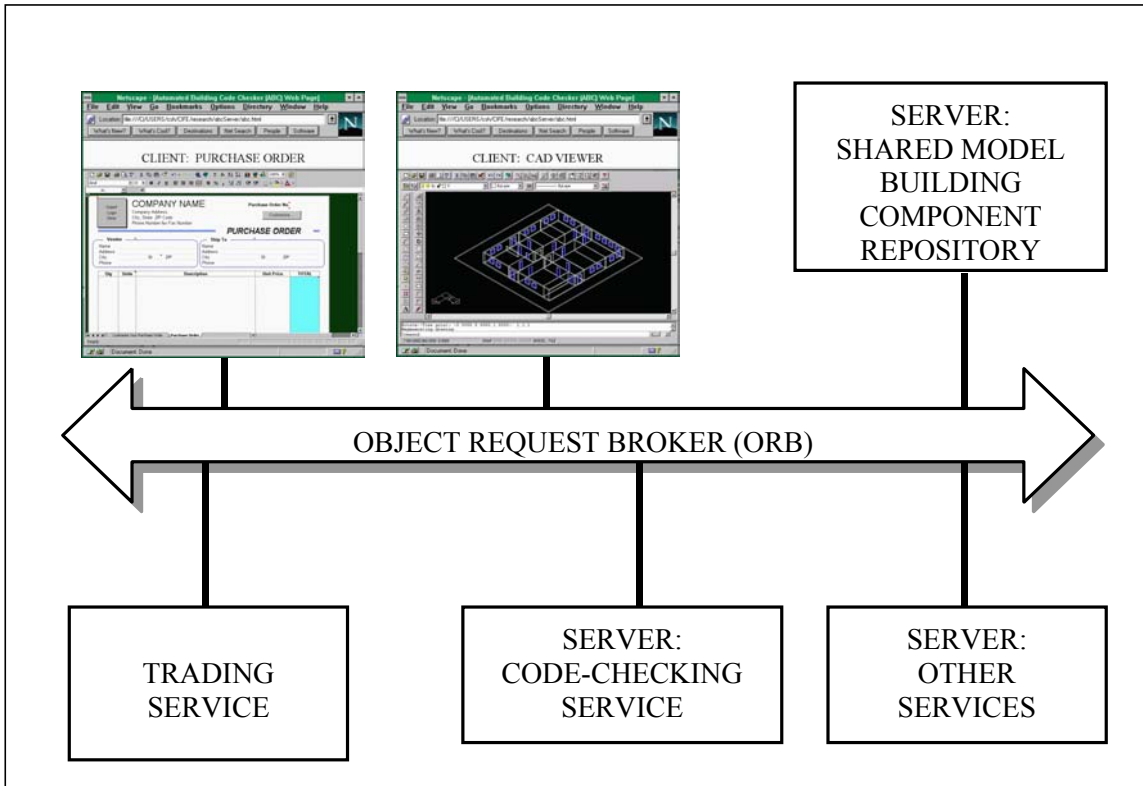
Netscape - [Automated Building Code Checker (ABC) Web Page]
File Edit View Go Bookmarks Options Directory Window Help
Location: file:///C|/USERS/cdv/CIFE/research/abcServer/abc.html
What's New? What's Cool? Destinations Net Search People Software

CLIENT: PURCHASE ORDER

COMPANY NAME
Company Address
City, State ZIP Code
Phone Number fax Number
Purchase Order No.
PURCHASE ORDER
Vendor
Name
Address
City
Phone
Ship To
Name
Address
City
Phone
Qty Units Description Unit Price TOTAL

Document Done

Netscape - [Automated Building Code Checker (ABC) Web Page]
File Edit View Go Bookmarks Options Directory Window Help
Location: file:///C|/USERS/cdv/CIFE/research/abcServer/abc.html
What's New? What's Cool? Destinations Net Search People Software

CLIENT: CAD VIEWER

Document Done

SERVER:
SHARED MODEL
BUILDING
COMPONENT
REPOSITORY

OBJECT REQUEST BROKER (ORB)

TRADING
SERVICE

SERVER:
CODE-CHECKING
SERVICE

SERVER:
OTHER
SERVICES